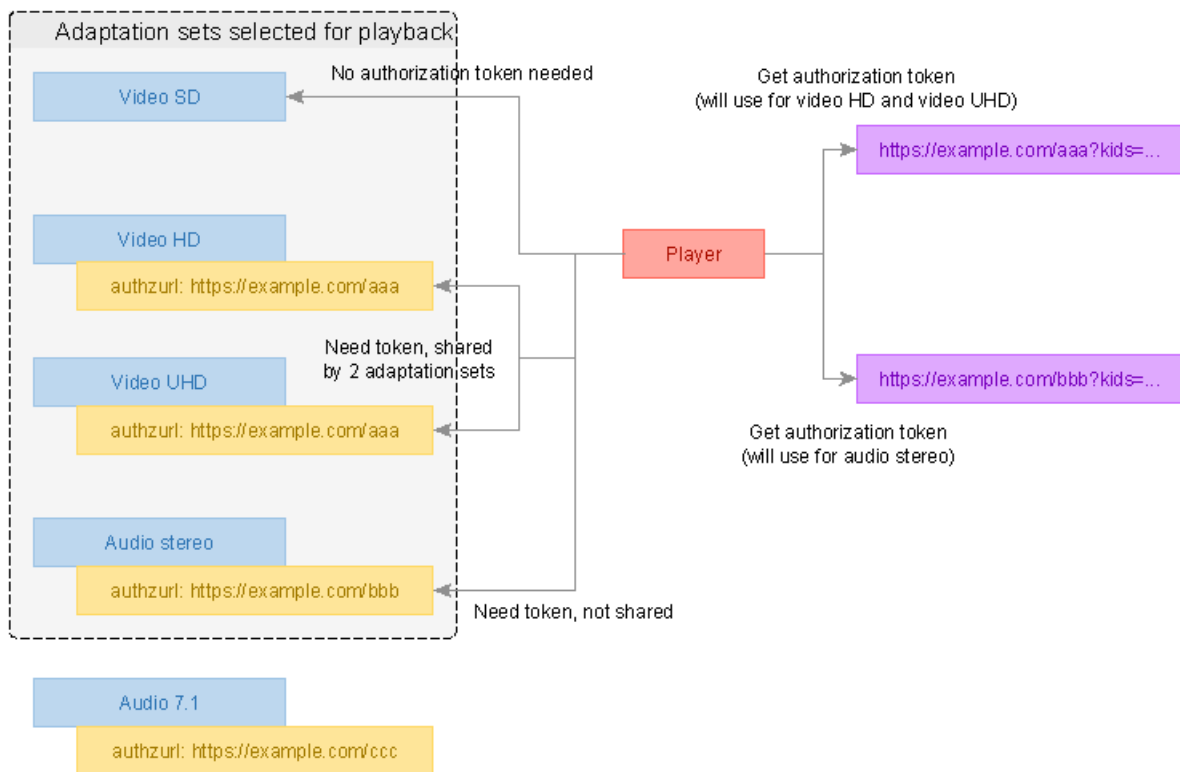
Adaptation sets selected for playback

Video SD

No authorization token needed

Get authorization token
(will use for video HD and video UHD)

https://example.com/aaa?kids=...

Video HD

authzurl: https://example.com/aaa

Player

Need token, shared by 2 adaptation sets

Video UHD

authzurl: https://example.com/aaa

https://example.com/bbb?kids=...

Get authorization token
(will use for audio stereo)

Audio stereo

authzurl: https://example.com/bbb

Need token, not shared

Audio 7.1

authzurl: https://example.com/ccc